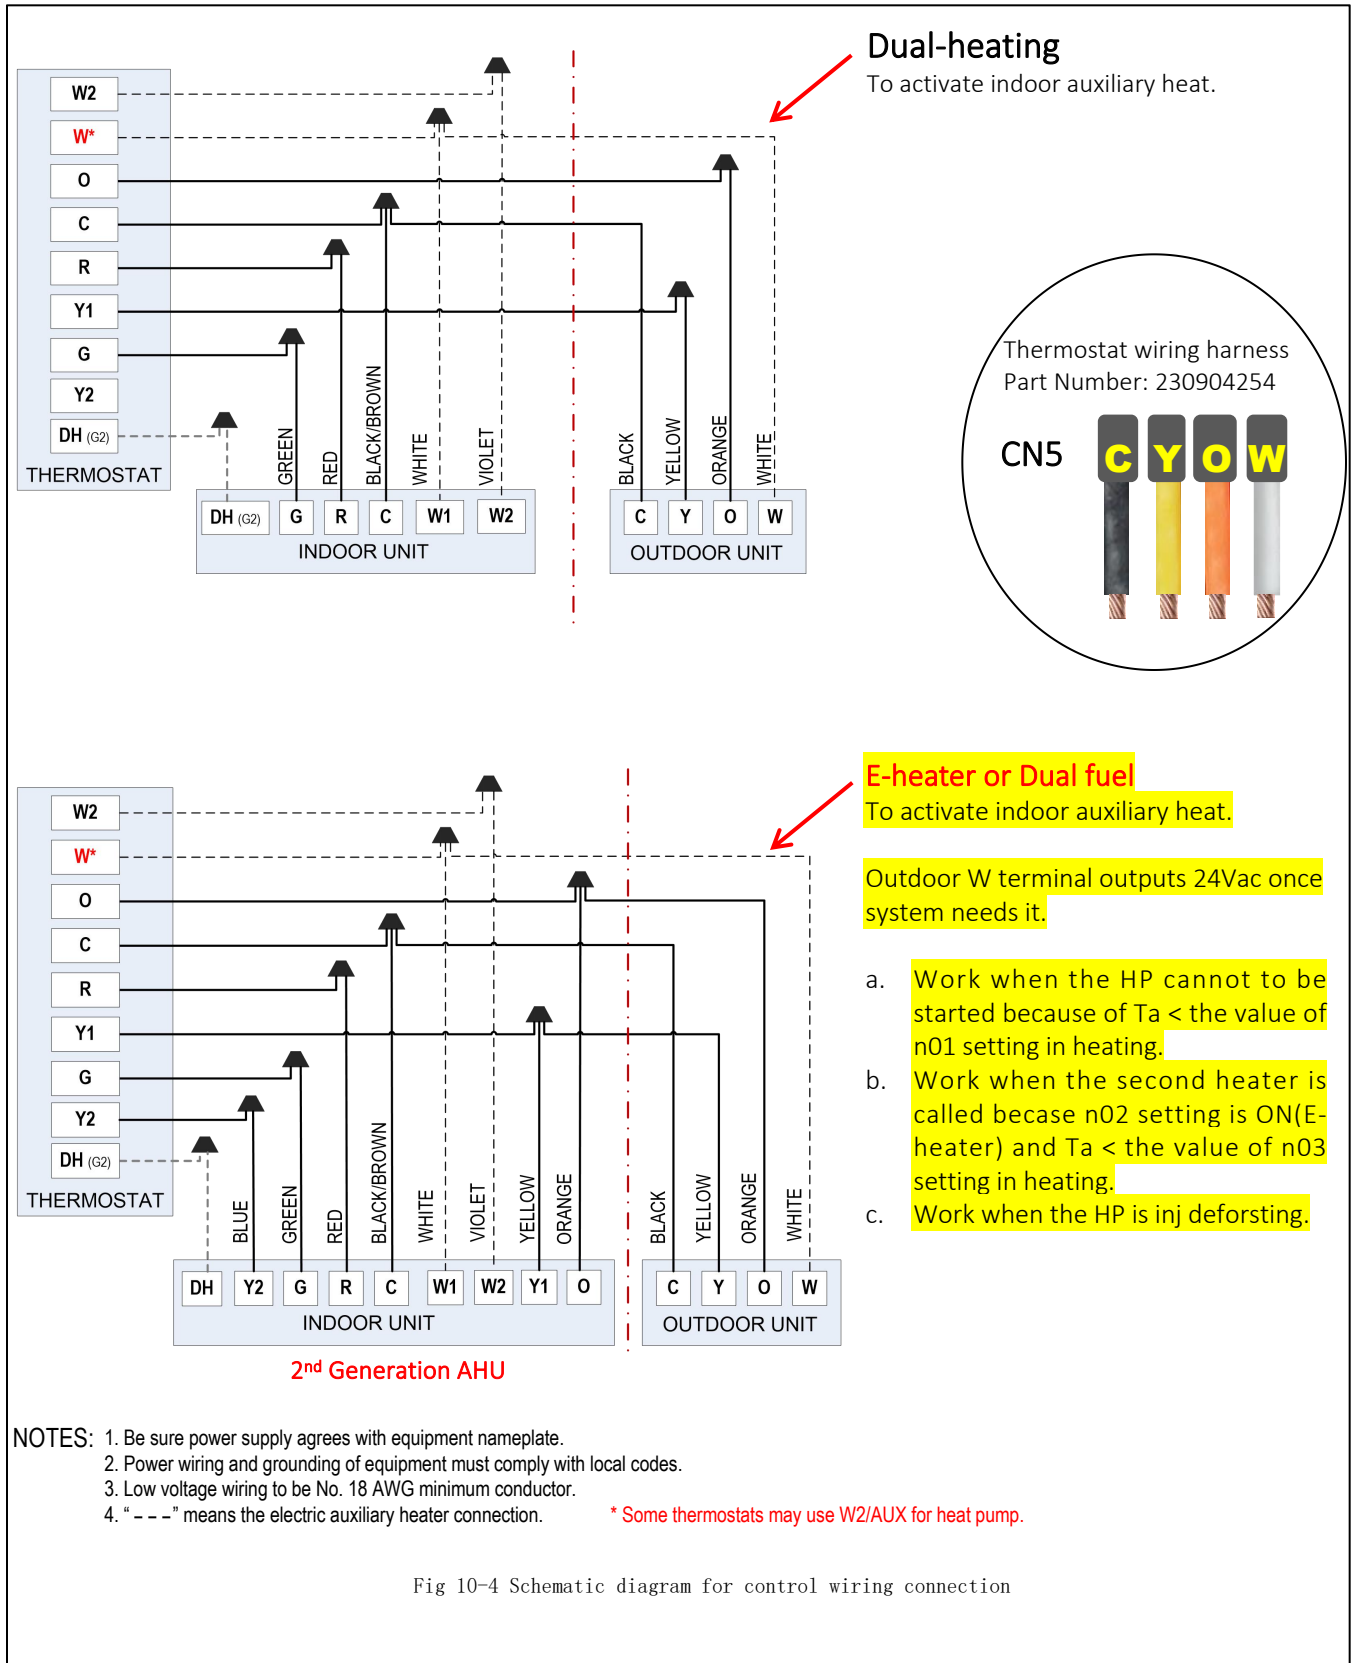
Dual-heating
To activate indoor auxiliary heat.

W2
W*
O
C
R
Y1
G
Y2
DH (G2)
THERMOSTAT

GREEN RED BLACK/BROWN WHITE VIOLET

DH (G2) G R C W1 W2
INDOOR UNIT

BLACK YELLOW ORANGE WHITE

C Y O W
OUTDOOR UNIT

Thermostat wiring harness
Part Number: 230904254
CN5 C Y O W

E-heater or Dual fuel
To activate indoor auxiliary heat.

Outdoor W terminal outputs 24Vac once system needs it.

a. Work when the HP cannot to be started because of Ta < the value of n01 setting in heating.
b. Work when the second heater is called becase n02 setting is ON(E-heater) and Ta < the value of n03 setting in heating.
c. Work when the HP is inj deforsting.

W2
W*
O
C
R
Y1
G
Y2
DH (G2)
THERMOSTAT

BLUE GREEN RED BLACK/BROWN WHITE VIOLET YELLOW ORANGE

DH Y2 G R C W1 W2 Y1 O
INDOOR UNIT

BLACK YELLOW ORANGE WHITE

C Y O W
OUTDOOR UNIT

2$^{nd}$ Generation AHU

NOTES: 1. Be sure power supply agrees with equipment nameplate.
2. Power wiring and grounding of equipment must comply with local codes.
3. Low voltage wiring to be No. 18 AWG minimum conductor.
4. "– – –" means the electric auxiliary heater connection.
* Some thermostats may use W2/AUX for heat pump.

Fig 10-4 Schematic diagram for control wiring connection